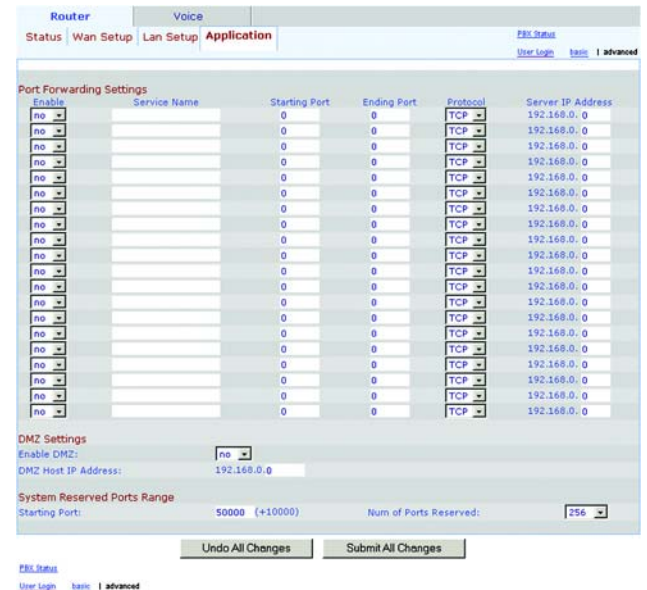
Router | Voice

Status | Wan Setup | Lan Setup | Application

PBX Status

User Login | basic | advanced

Port Forwarding Settings

| Enable | Service Name | Starting Port | Ending Port | Protocol | Server IP Address |
|---|---|---|---|---|---|
| no | | 0 | 0 | TCP | 192.168.0. 0 |
| no | | 0 | 0 | TCP | 192.168.0. 0 |
| no | | 0 | 0 | TCP | 192.168.0. 0 |
| no | | 0 | 0 | TCP | 192.168.0. 0 |
| no | | 0 | 0 | TCP | 192.168.0. 0 |
| no | | 0 | 0 | TCP | 192.168.0. 0 |
| no | | 0 | 0 | TCP | 192.168.0. 0 |
| no | | 0 | 0 | TCP | 192.168.0. 0 |
| no | | 0 | 0 | TCP | 192.168.0. 0 |
| no | | 0 | 0 | TCP | 192.168.0. 0 |
| no | | 0 | 0 | TCP | 192.168.0. 0 |
| no | | 0 | 0 | TCP | 192.168.0. 0 |
| no | | 0 | 0 | TCP | 192.168.0. 0 |
| no | | 0 | 0 | TCP | 192.168.0. 0 |
| no | | 0 | 0 | TCP | 192.168.0. 0 |
| no | | 0 | 0 | TCP | 192.168.0. 0 |
| no | | 0 | 0 | TCP | 192.168.0. 0 |
| no | | 0 | 0 | TCP | 192.168.0. 0 |

DMZ Settings

Enable DMZ: no

DMZ Host IP Address: 192.168.0.0

System Reserved Ports Range

Starting Port: 50000 (+10000) Num of Ports Reserved: 256

Undo All Changes | Submit All Changes

PBX Status

User Login | basic | advanced